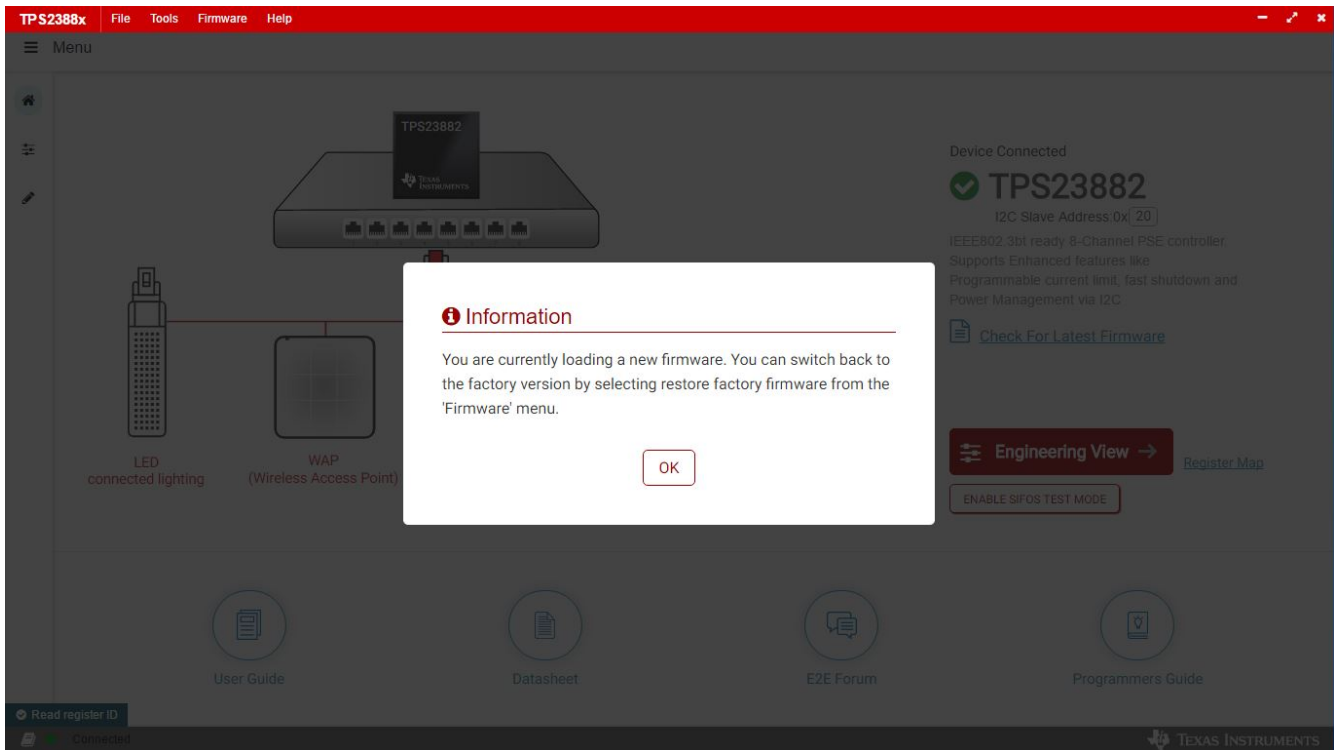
TPS2388x File Tools Firmware Help

Menu

TPS23882

TEXAS INSTRUMENTS

LED connected lighting

WAP (Wireless Access Point)

Device Connected

TPS23882

I2C Slave Address 0x 20

IEEE802.3bt ready 8-Channel PSE controller. Supports Enhanced features like Programmable current limit, fast shutdown and Power Management via I2C

Check For Latest Firmware

Information

You are currently loading a new firmware. You can switch back to the factory version by selecting restore factory firmware from the 'Firmware' menu.

OK

Engineering View →

Register Map

ENABLE SIFOS TEST MODE

User Guide

Datasheet

E2E Forum

Programmers Guide

Read register ID

Connected

TEXAS INSTRUMENTS